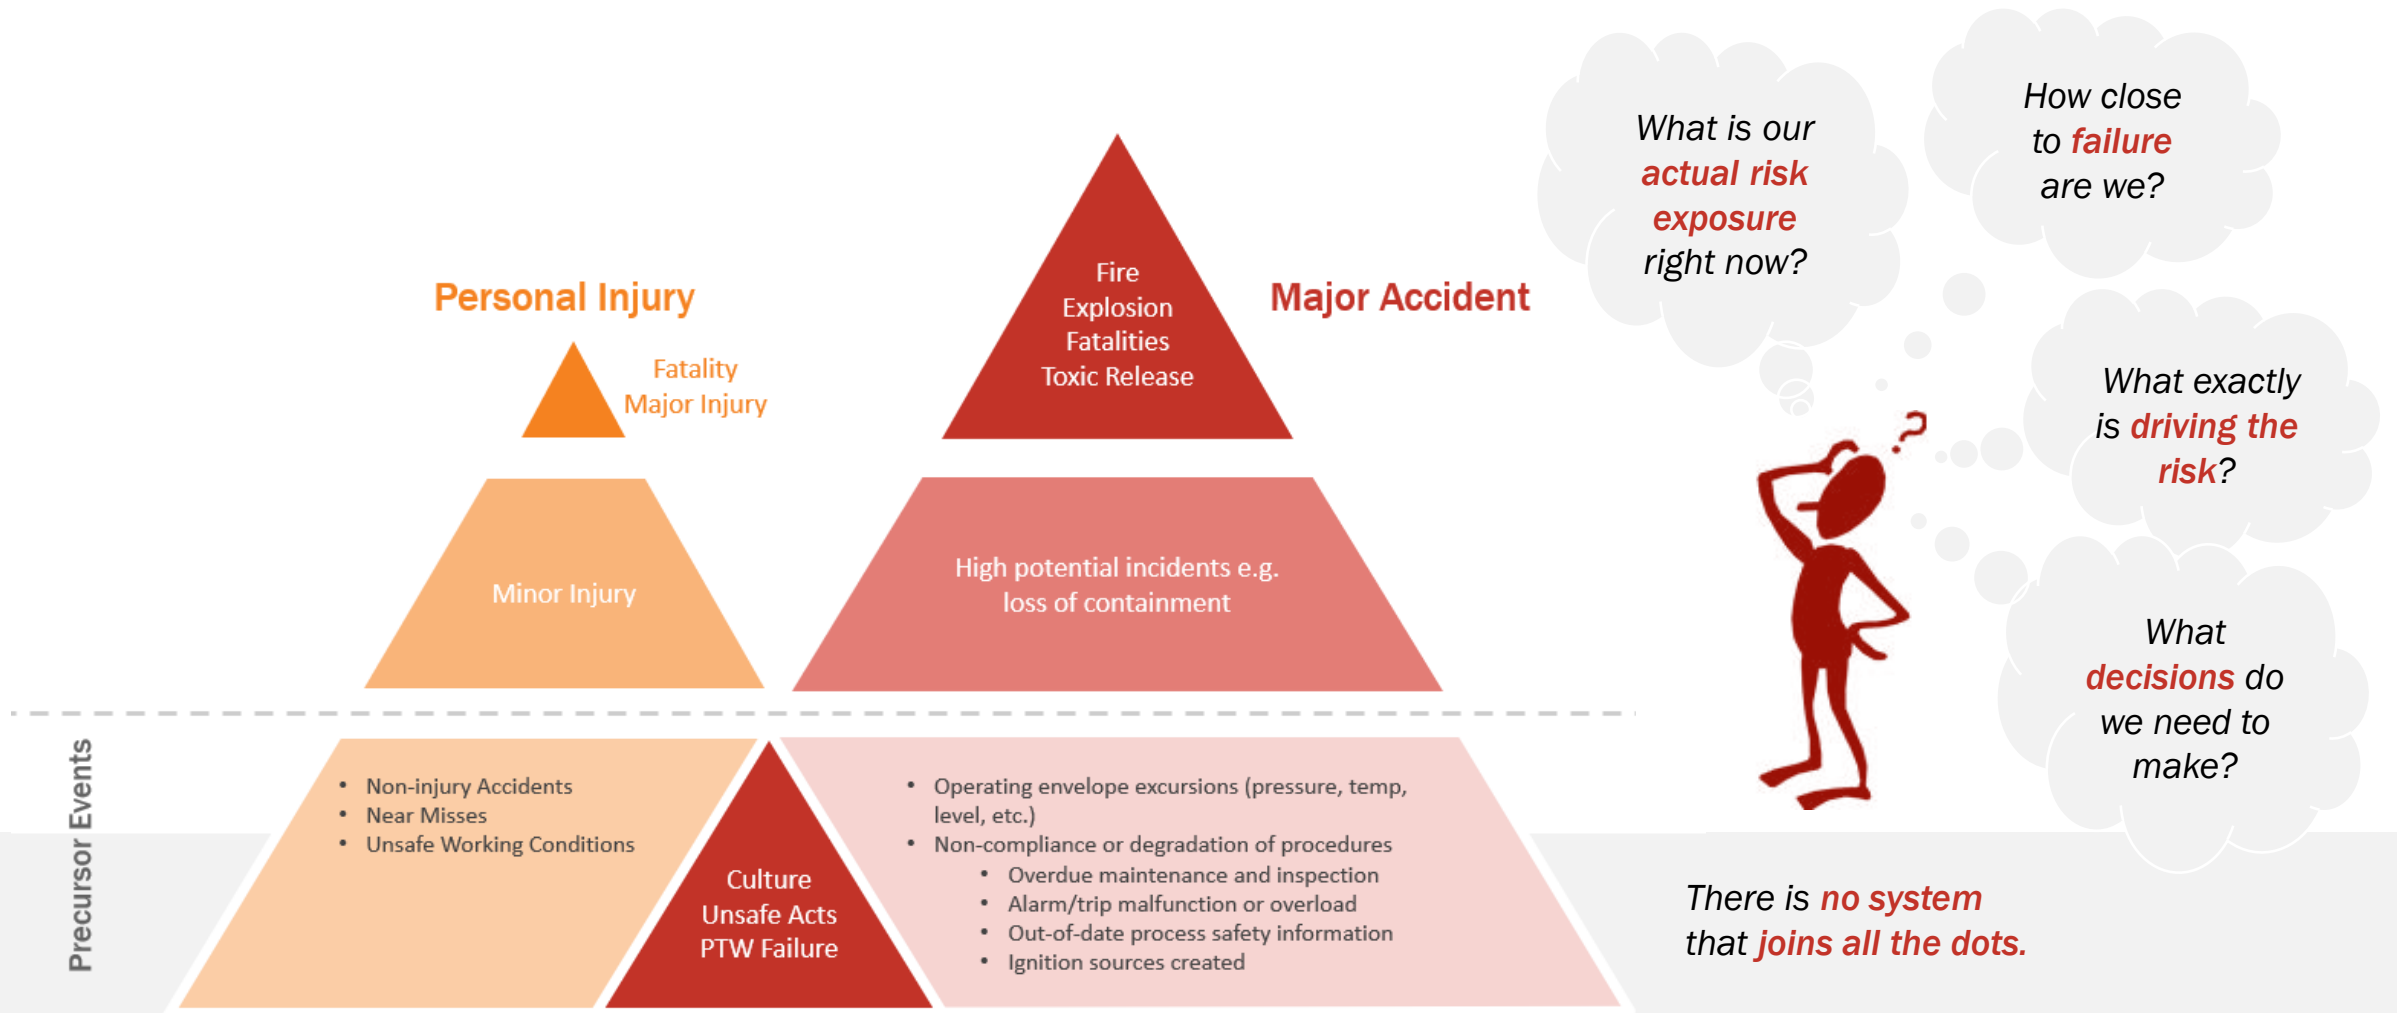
Personal Injury

Fatality
Major Injury

Minor Injury

Fire
Explosion
Fatalities
Toxic Release

Major Accident

High potential incidents e.g. loss of containment

Precursor Events

- Non-injury Accidents
- Near Misses
- Unsafe Working Conditions

Culture
Unsafe Acts
PTW Failure

- Operating envelope excursions (pressure, temp, level, etc.)
- Non-compliance or degradation of procedures
  - Overdue maintenance and inspection
  - Alarm/trip malfunction or overload
  - Out-of-date process safety information
  - Ignition sources created

What is our actual risk exposure right now?

How close to failure are we?

What exactly is driving the risk?

What decisions do we need to make?

There is no system that joins all the dots.